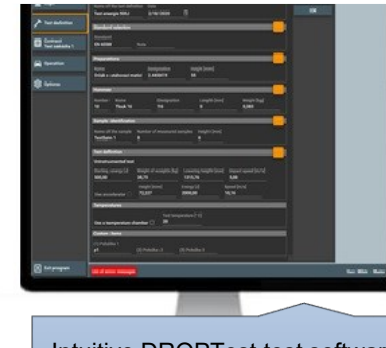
Test definition

Overload
Test overload 1

Operation

Options

Exit program

List of error messages

OK

Name of the test definition   Date
Test energie 50 J   2/18/2020

Standard selection
Standard
EN 60068   Note

Preparations
Name   Designation   Weight [mm]
Intab + stahlwood meter   2.480019   50

Hammer
Number   Name   Designation   Length [mm]   Weight [kg]
10   Thusk 10   114   0   0,000

Sample identification
Name of the sample   Number of measured samples   Height [mm]
TestSamc 1   5   0

Test definition
Instrumented test
Starting energy [J]   Weight of weights [kg]   Lowering height [mm]   Amount speed [m/s]
500,00   26,75   1915,76   0,00
Height [mm]   Energy [J]   Speed [m/s]
Use accelerator   75,07   3000,00   10,14

Temperatures
Test temperature [°C]
Use a temperature chamber   20

Custom - items
(1) Pulsollbs 1
pl   (2) Pulsollbs 2   (3) Pulsollbs 3

Intuitive DROPTest test softwar